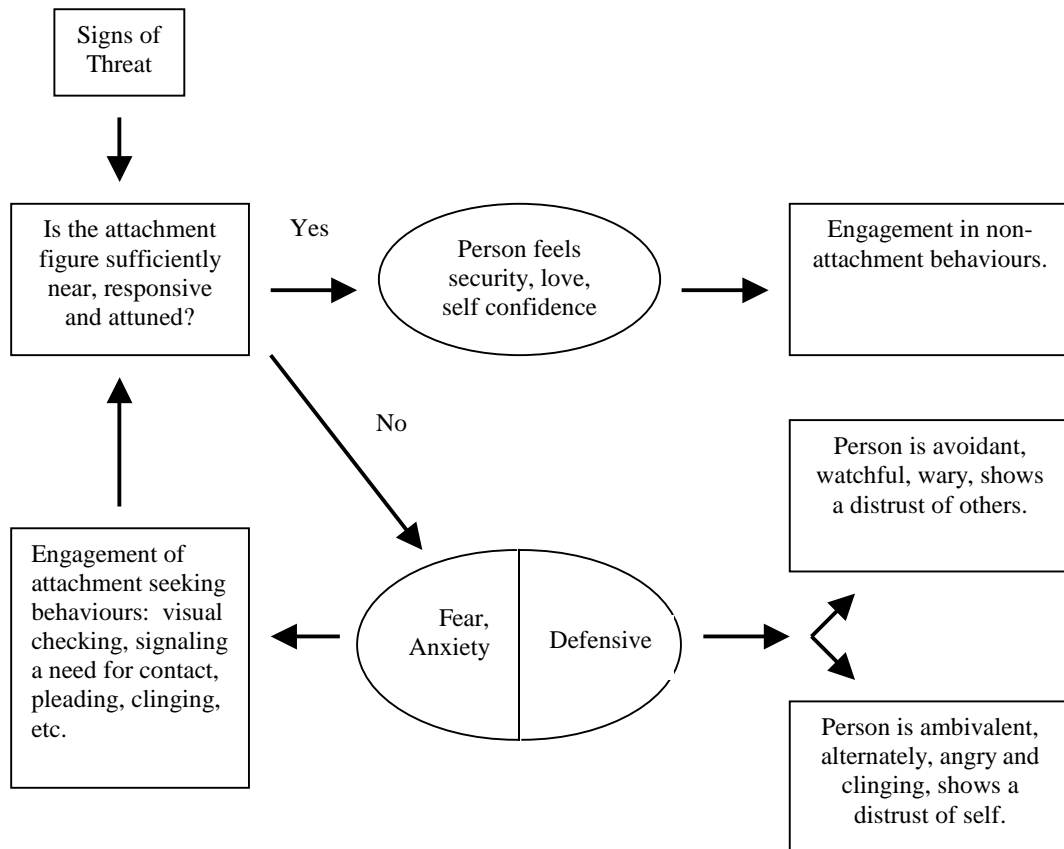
Signs of Threat

Is the attachment figure sufficiently near, responsive and attuned?

Yes

Person feels security, love, self confidence

Engagement in non-attachment behaviours.

No

Person is avoidant, watchful, wary, shows a distrust of others.

Engagement of attachment seeking behaviours: visual checking, signaling a need for contact, pleading, clinging, etc.

Fear, Anxiety

Defensive

Person is ambivalent, alternately, angry and clinging, shows a distrust of self.